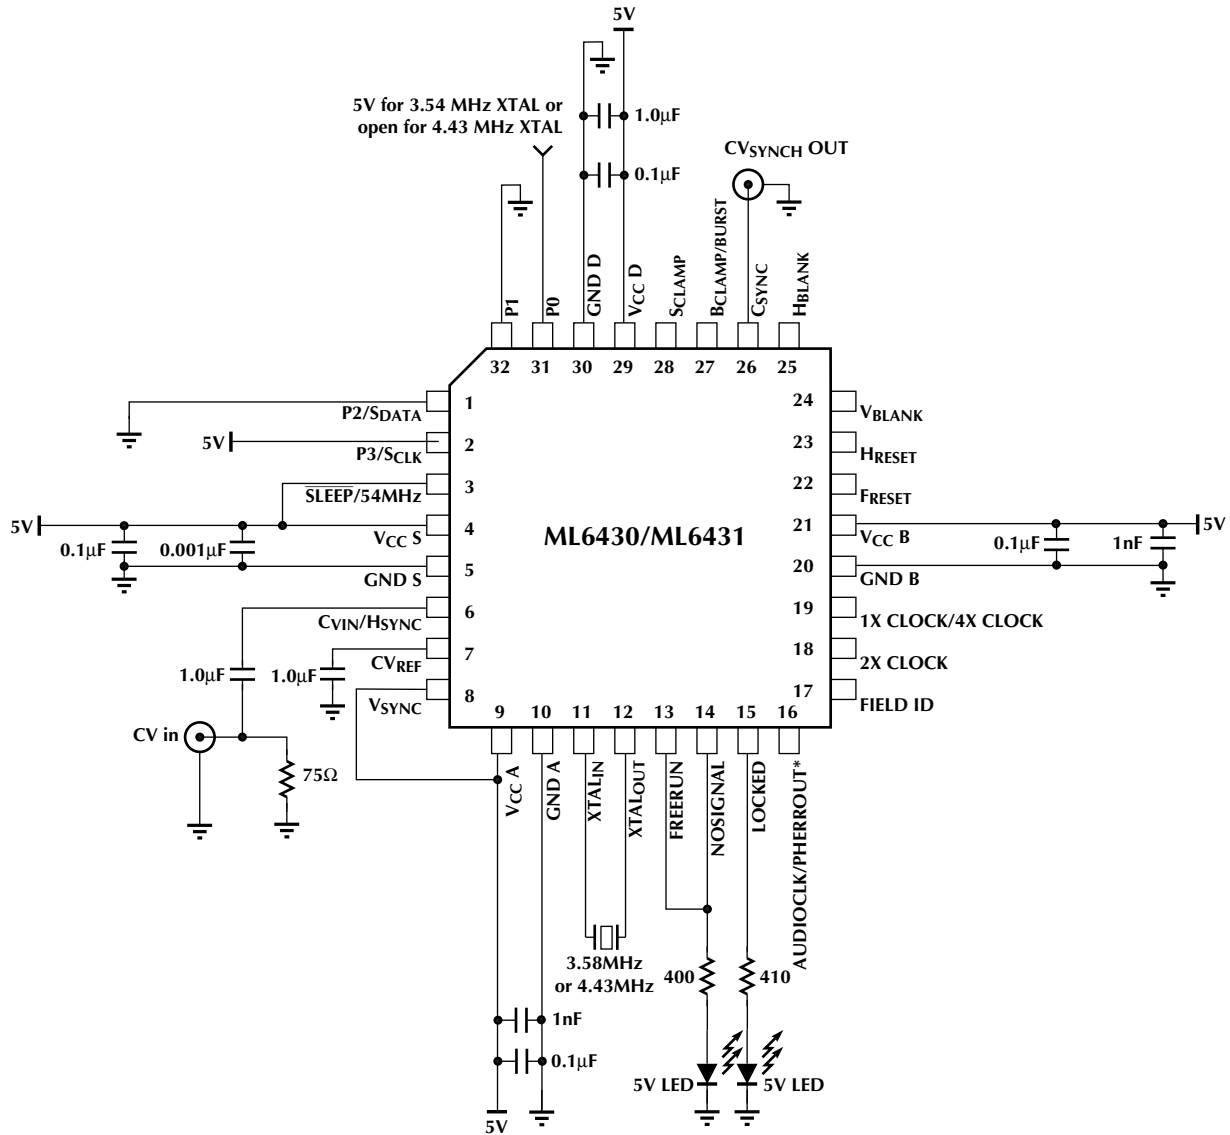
5V

5V for 3.54 MHz XTAL or open for 4.43 MHz XTAL

1.0µF

0.1µF

CV$_{SYNCH}$ OUT

P1
P0
GND D
V$_{CC}$ D
S$_{CLAMP}$
B$_{CLAMP/BURST}$
C$_{SYNC}$
H$_{BLANK}$

32 31 30 29 28 27 26 25

P2/S$_{DATA}$ 1
5V P3/S$_{CLK}$ 2
$\overline{SLEEP}$/54MHz 3
5V V$_{CC}$ S 4
0.1µF 0.001µF
GND S 5
C$_{VIN}$/H$_{SYNC}$ 6
1.0µF CV$_{REF}$ 7
1.0µF
V$_{SYNC}$ 8
CV in
75Ω

ML6430/ML6431

24 V$_{BLANK}$
23 H$_{RESET}$
22 F$_{RESET}$
21 V$_{CC}$ B 5V
0.1µF 1nF
20 GND B
19 1X CLOCK/4X CLOCK
18 2X CLOCK
17 FIELD ID

9 10 11 12 13 14 15 16

V$_{CC}$ A
GND A
XTAL$_{IN}$
XTAL$_{OUT}$
FREERUN
NOSIGNAL
LOCKED
AUDIOCLK/PHERROUT*

3.58MHz or 4.43MHz

400
410

1nF
0.1µF

5V LED
5V LED

5V